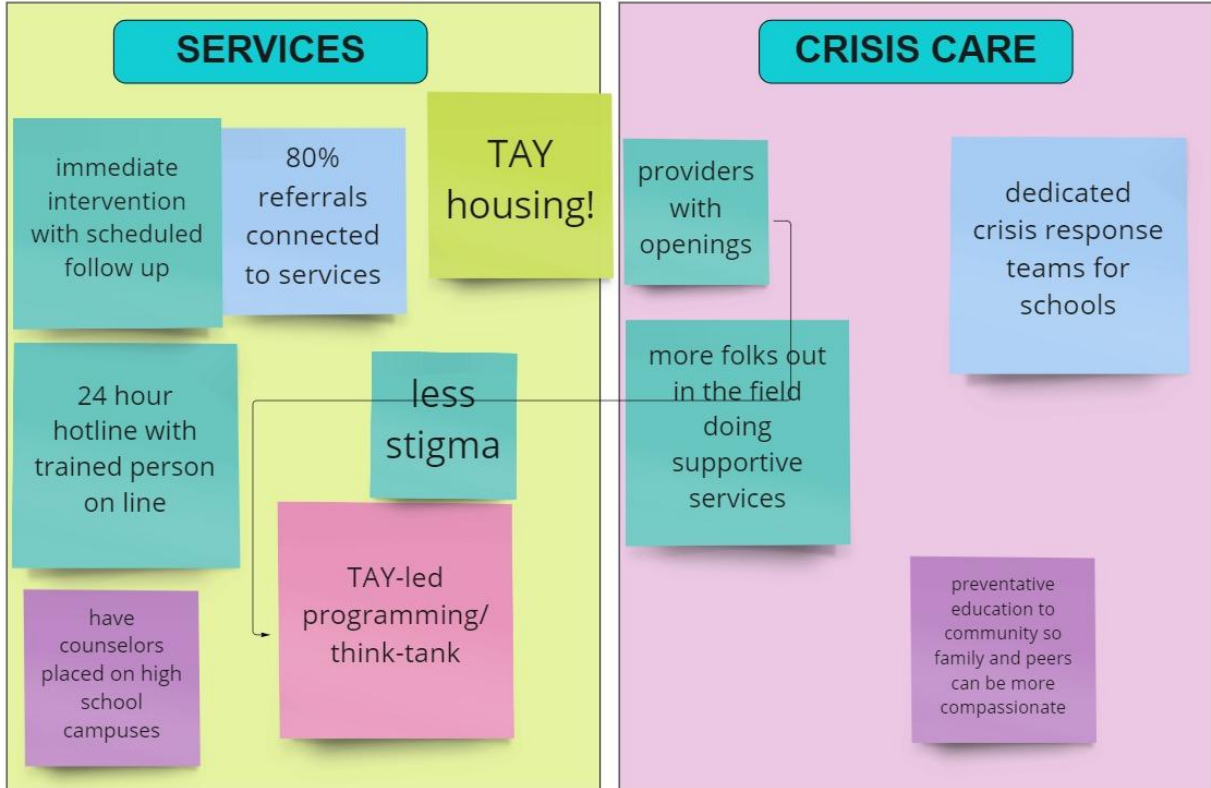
SERVICES

immediate intervention with scheduled follow up

80% referrals connected to services

TAY housing!

24 hour hotline with trained person on line

less stigma

have counselors placed on high school campuses

TAY-led programming/ think-tank

CRISIS CARE

providers with openings

dedicated crisis response teams for schools

more folks out in the field doing supportive services

preventative education to community so family and peers can be more compassionate